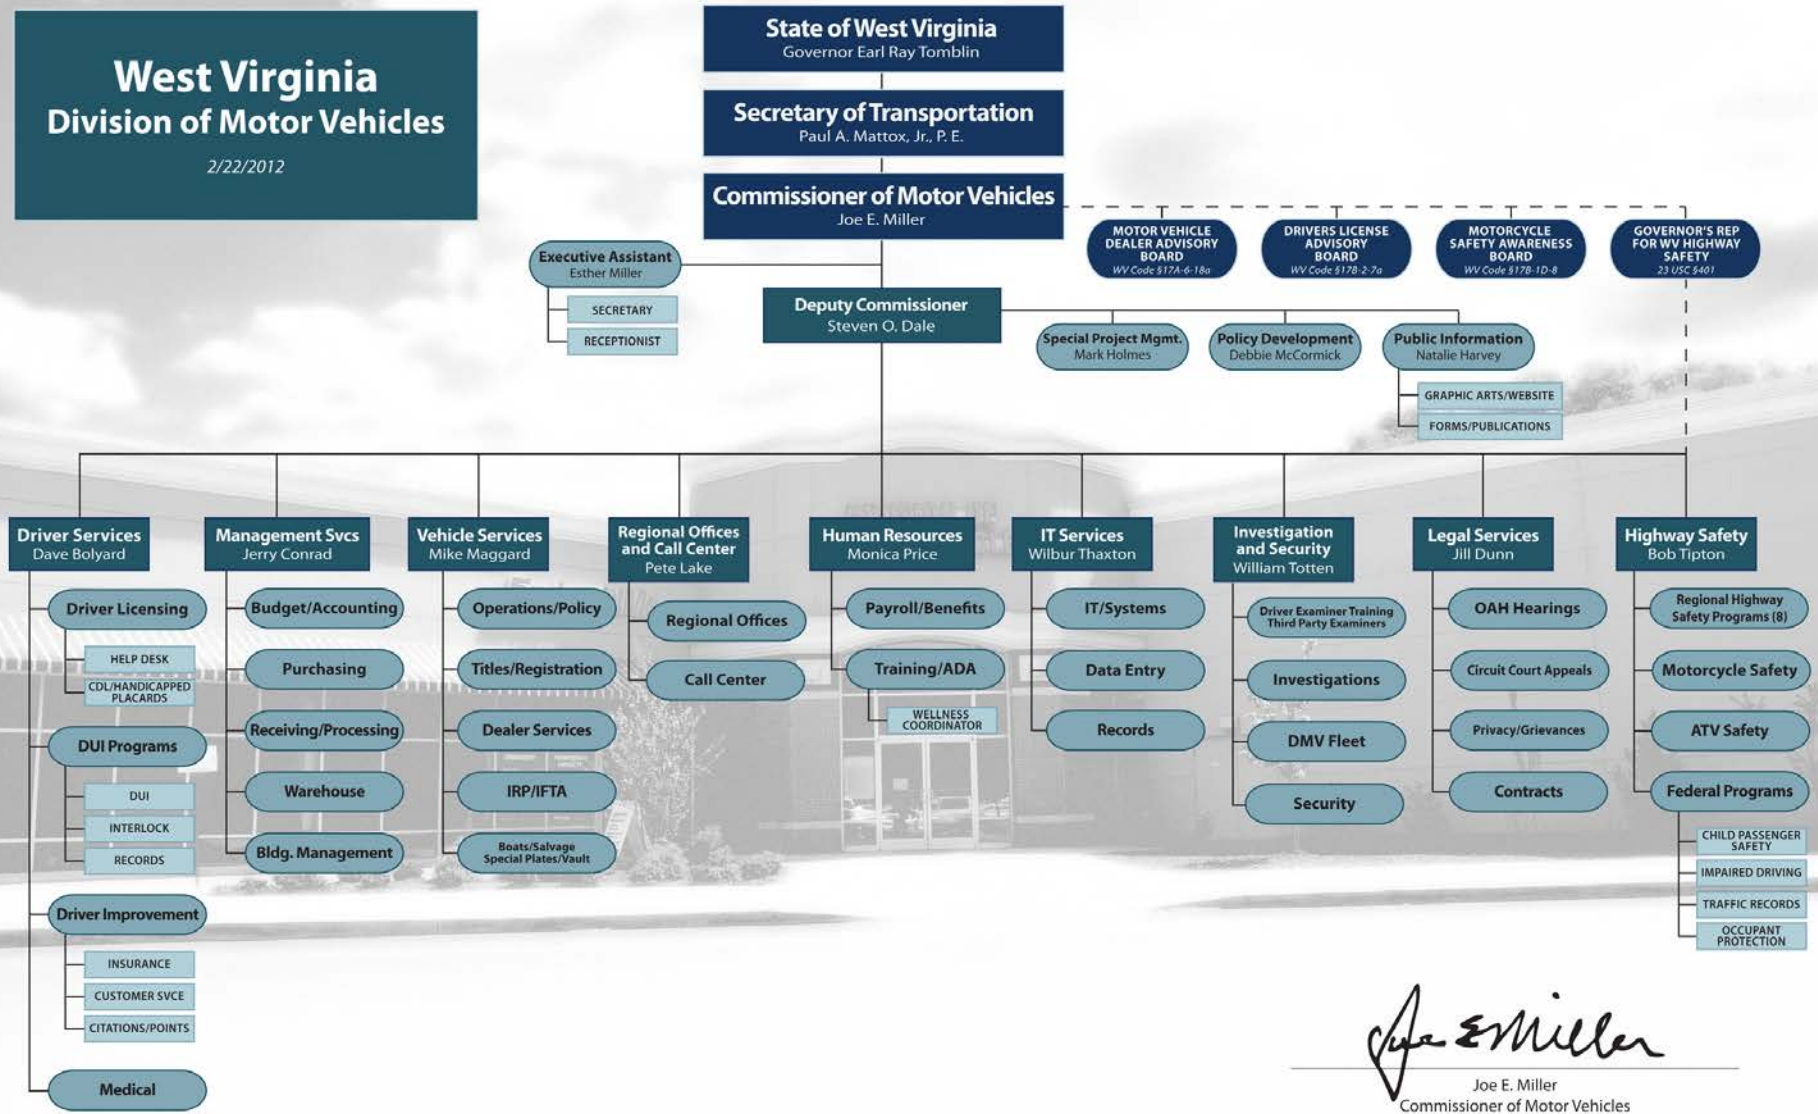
West Virginia
Division of Motor Vehicles

2/22/2012

State of West Virginia
Governor Earl Ray Tomblin

Secretary of Transportation
Paul A. Mattox, Jr., P. E.

Commissioner of Motor Vehicles
Joe E. Miller

MOTOR VEHICLE DEALER ADVISORY BOARD
WV Code §17A-6-18a

DRIVERS LICENSE ADVISORY BOARD
WV Code §17B-2-7a

MOTORCYCLE SAFETY AWARENESS BOARD
WV Code §17B-1D-8

GOVERNOR'S REP FOR WV HIGHWAY SAFETY
23 USC §401

Executive Assistant
Esther Miller

SECRETARY

RECEPTIONIST

Deputy Commissioner
Steven O. Dale

Special Project Mgmt.
Mark Holmes

Policy Development
Debbie McCormick

Public Information
Natalie Harvey

GRAPHIC ARTS/WEBSITE

FORMS/PUBLICATIONS

Driver Services
Dave Bolyard

Driver Licensing

HELP DESK

CDL/HANDICAPPED PLACARDS

DUI Programs

DUI

INTERLOCK

RECORDS

Driver Improvement

INSURANCE

CUSTOMER SVCE

CITATIONS/POINTS

Medical

Management Svcs
Jerry Conrad

Budget/Accounting

Purchasing

Receiving/Processing

Warehouse

Bldg. Management

Vehicle Services
Mike Maggard

Operations/Policy

Titles/Registration

Dealer Services

IRP/IFTA

Boats/Salvage Special Plates/Vault

Regional Offices and Call Center
Pete Lake

Regional Offices

Call Center

Human Resources
Monica Price

Payroll/Benefits

Training/ADA

WELLNESS COORDINATOR

IT Services
Wilbur Thaxton

IT/Systems

Data Entry

Records

Investigation and Security
William Totten

Driver Examiner Training Third Party Examiners

Investigations

DMV Fleet

Security

Legal Services
Jill Dunn

OAH Hearings

Circuit Court Appeals

Privacy/Grievances

Contracts

Highway Safety
Bob Tipton

Regional Highway Safety Programs (8)

Motorcycle Safety

ATV Safety

Federal Programs

CHILD PASSENGER SAFETY

IMPAIRED DRIVING

TRAFFIC RECORDS

OCCUPANT PROTECTION

Joe E Miller
Joe E. Miller
Commissioner of Motor Vehicles